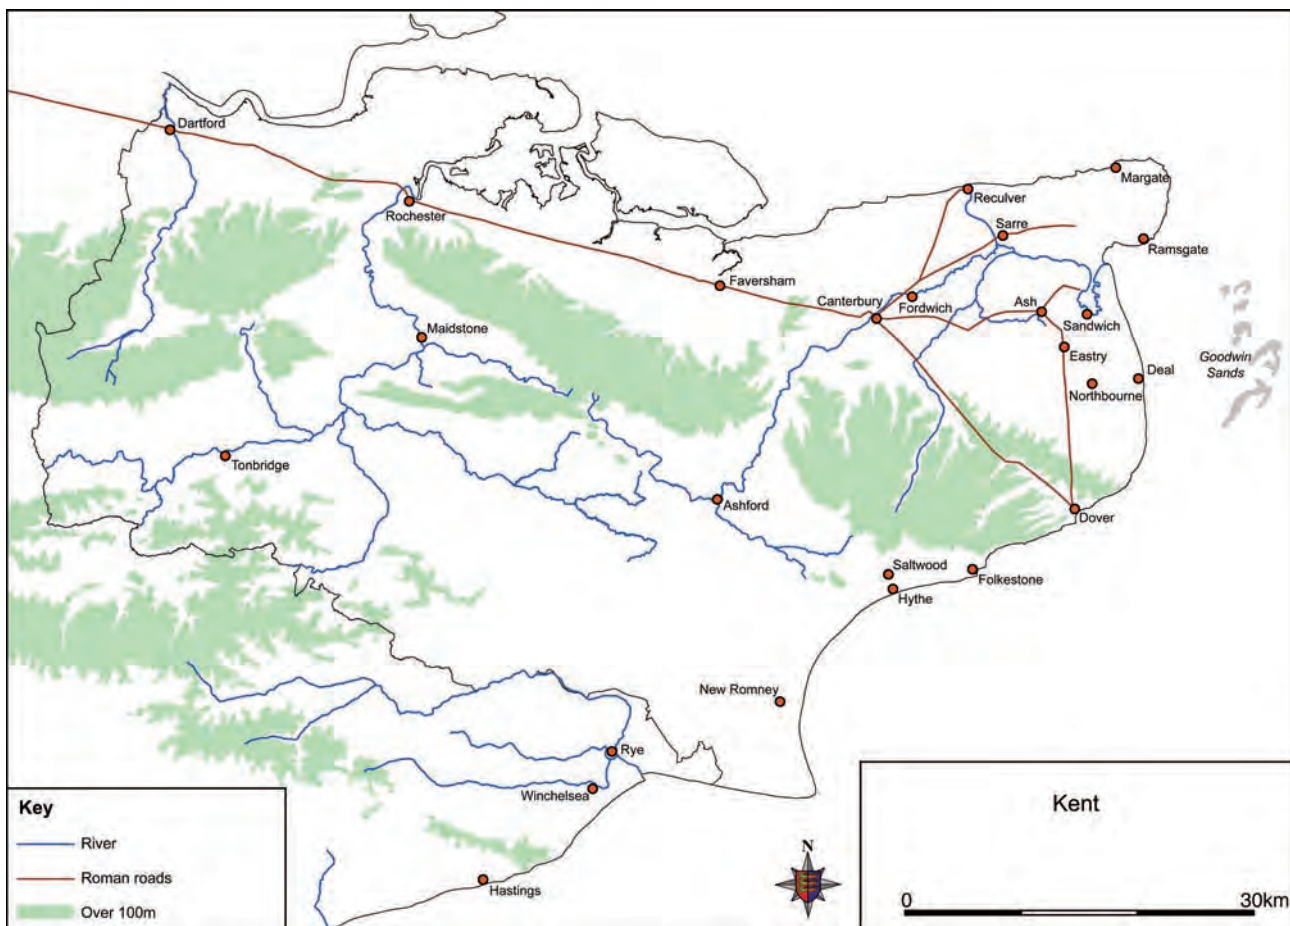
Dartford
Rochester
Reculver
Margate
Sarre
Ramsgate
Faversham
Canterbury
Fordwich
Ash
Sandwich
Maidstone
Eastry
Goodwin Sands
Deal
Northbourne
Tonbridge
Ashford
Dover
Saltwood
Folkestone
Hythe
New Romney
Rye
Winchelsea
Hastings

Key
River
Roman roads
Over 100m

N

Kent
0
30km